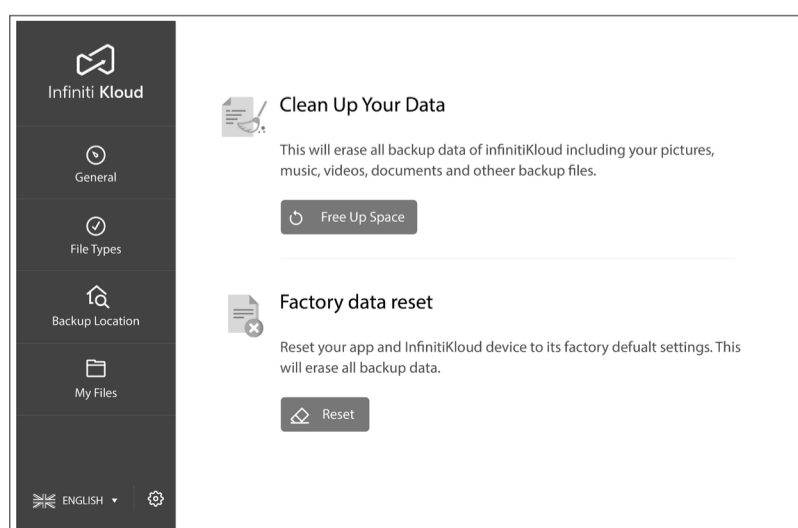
Infiniti Kloud

General

File Types

Backup Location

My Files

ENGLISH ▾

Clean Up Your Data

This will erase all backup data of infinitiKloud including your pictures, music, videos, documents and otheer backup files.

Free Up Space

Factory data reset

Reset your app and InfinitiKloud device to its factory defualt settings. This will erase all backup data.

Reset